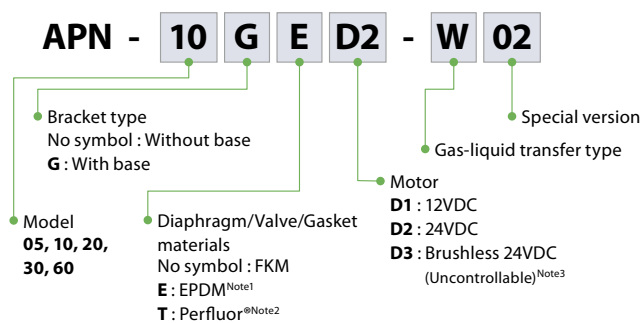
APN - 10 G E D2 - W 02

Bracket type
No symbol : Without base
G : With base

Special version

Gas-liquid transfer type

Motor
D1 : 12VDC
D2 : 24VDC
D3 : Brushless 24VDC (Uncontrollable)$^{Note3}$

Model
05, 10, 20, 30, 60

Diaphragm/Valve/Gasket materials
No symbol : FKM
E : EPDM$^{Note1}$
T : Perfluor$^{®Note2}$